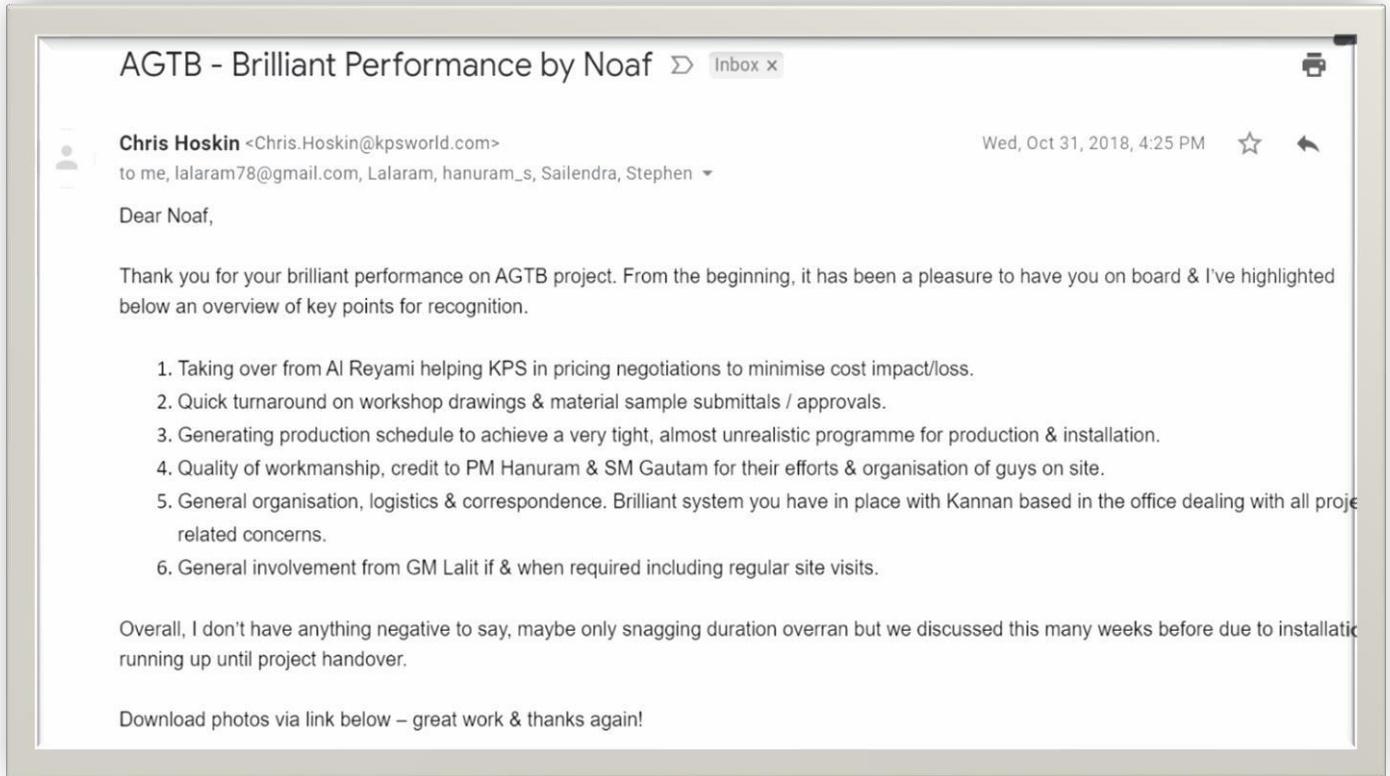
AGTB - Brilliant Performance by Noaf Inbox ×

Chris Hoskin <Chris.Hoskin@kpsworld.com>
to me, lalaram78@gmail.com, Lalaram, hanuram_s, Sailendra, Stephen

Wed, Oct 31, 2018, 4:25 PM

Dear Noaf,

Thank you for your brilliant performance on AGTB project. From the beginning, it has been a pleasure to have you on board & I've highlighted below an overview of key points for recognition.

1. Taking over from Al Reyami helping KPS in pricing negotiations to minimise cost impact/loss.
2. Quick turnaround on workshop drawings & material sample submittals / approvals.
3. Generating production schedule to achieve a very tight, almost unrealistic programme for production & installation.
4. Quality of workmanship, credit to PM Hanuram & SM Gautam for their efforts & organisation of guys on site.
5. General organisation, logistics & correspondence. Brilliant system you have in place with Kannan based in the office dealing with all proje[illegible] related concerns.
6. General involvement from GM Lalit if & when required including regular site visits.

Overall, I don't have anything negative to say, maybe only snagging duration overran but we discussed this many weeks before due to installati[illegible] running up until project handover.

Download photos via link below – great work & thanks again!